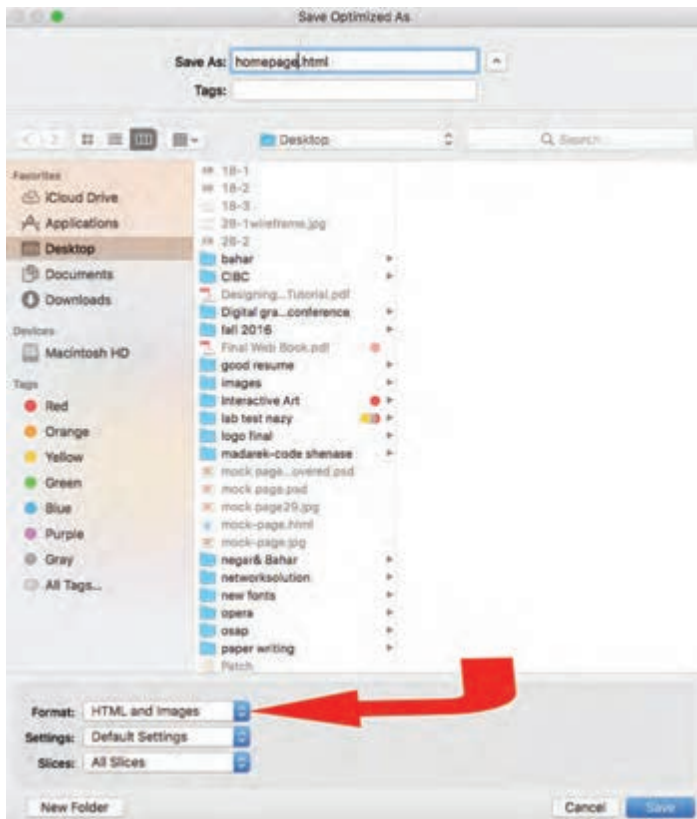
Save Optimized As

Save As: homepage.html

Tags:

Desktop

Search

Favorites
iCloud Drive
Applications
Desktop
Documents
Downloads

Devices
Macintosh HD

Tags
Red
Orange
Yellow
Green
Blue
Purple
Gray
All Tags...

18-1
18-2
18-3
28-1wireframe.jpg
28-2
bahar
CIBC
Designing...Tutorial.pdf
Digital gra...conference
fall 2016
Final Web Book.pdf
good resume
images
Interactive Art
lab test nazy
logo final
madarek-code shenase
mock page...overed.psd
mock page.psd
mock page29.jpg
mock-page.html
mock-page.jpg
negar& Bahar
networksolution
new fonts
opera
osap
paper writing
Patch

Format: HTML and Images
Settings: Default Settings
Slices: All Slices

New Folder

Cancel
Save